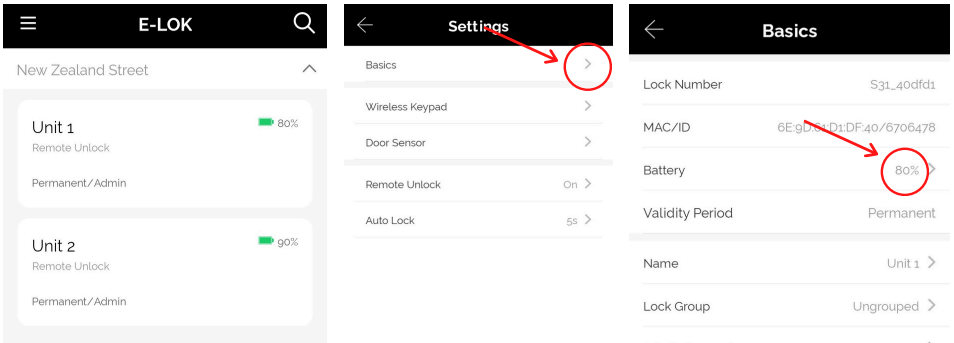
E-LOK

New Zealand Street

Unit 1
80%
Remote Unlock
Permanent/Admin

Unit 2
90%
Remote Unlock
Permanent/Admin

Settings

Basics

Wireless Keypad

Door Sensor

Remote Unlock On

Auto Lock 5s

Basics

Lock Number S31_40dfd1

MAC/ID 6E:9D:61:D1:DF:40/6706478

Battery 80%

Validity Period Permanent

Name Unit 1

Lock Group Ungrouped